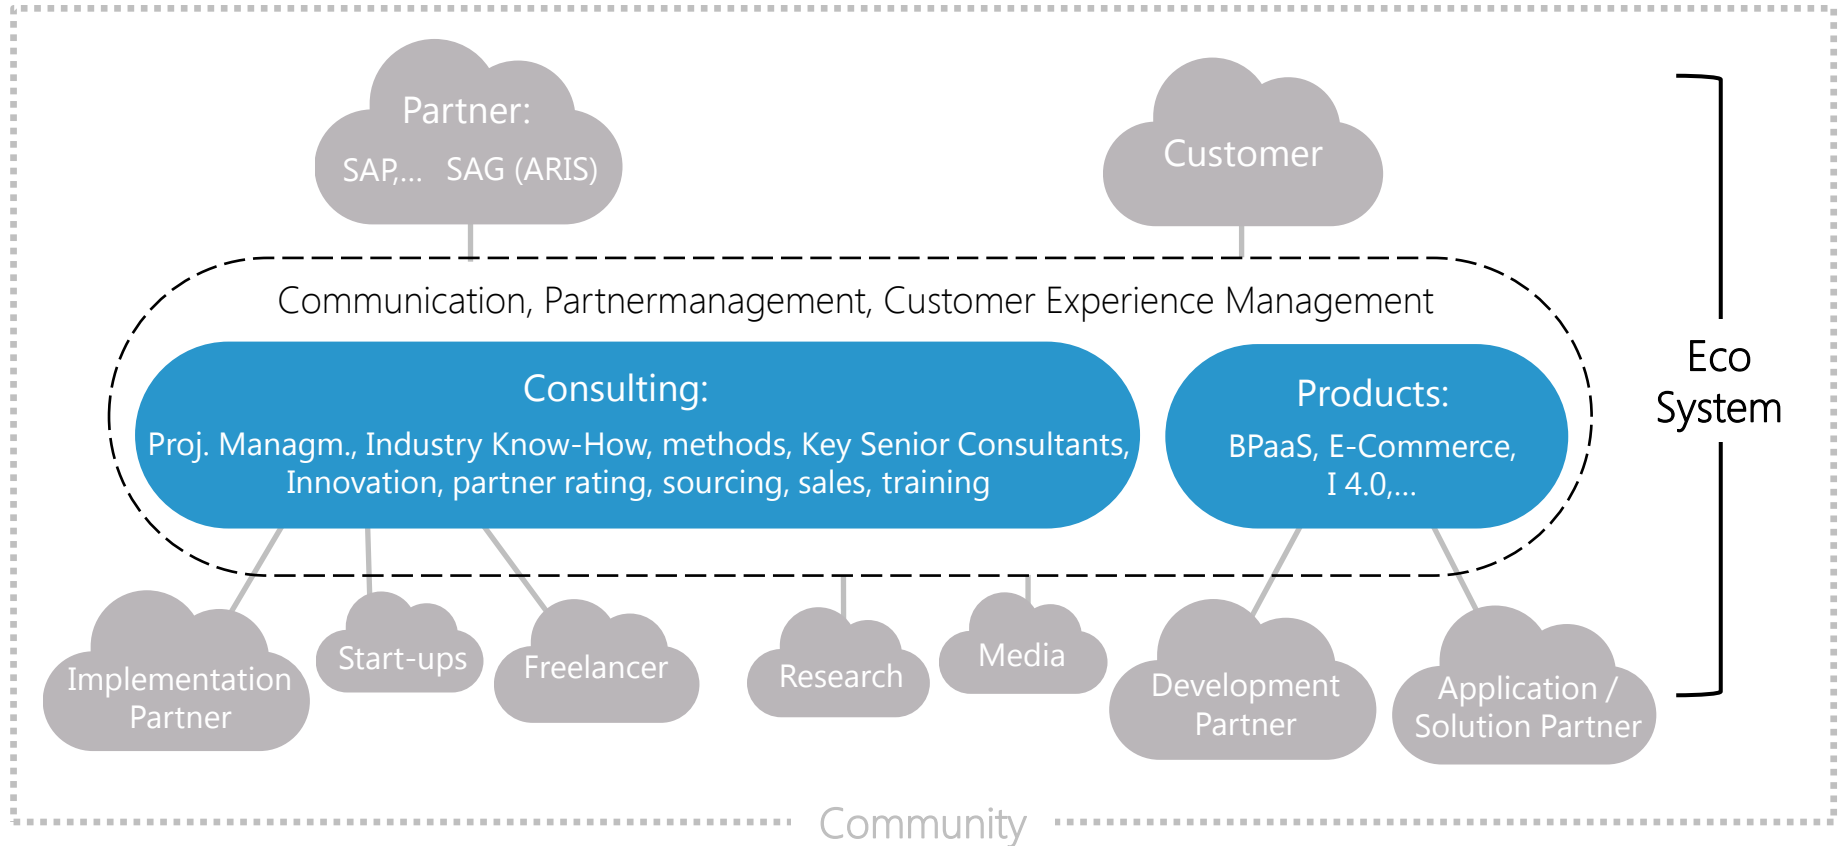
Partner:
SAP,... SAG (ARIS)

Customer

Communication, Partnermanagement, Customer Experience Management

Consulting:
Proj. Managm., Industry Know-How, methods, Key Senior Consultants, Innovation, partner rating, sourcing, sales, training

Products:
BPaaS, E-Commerce, I 4.0,...

Eco System

Implementation Partner

Start-ups

Freelancer

Research

Media

Development Partner

Application / Solution Partner

Community